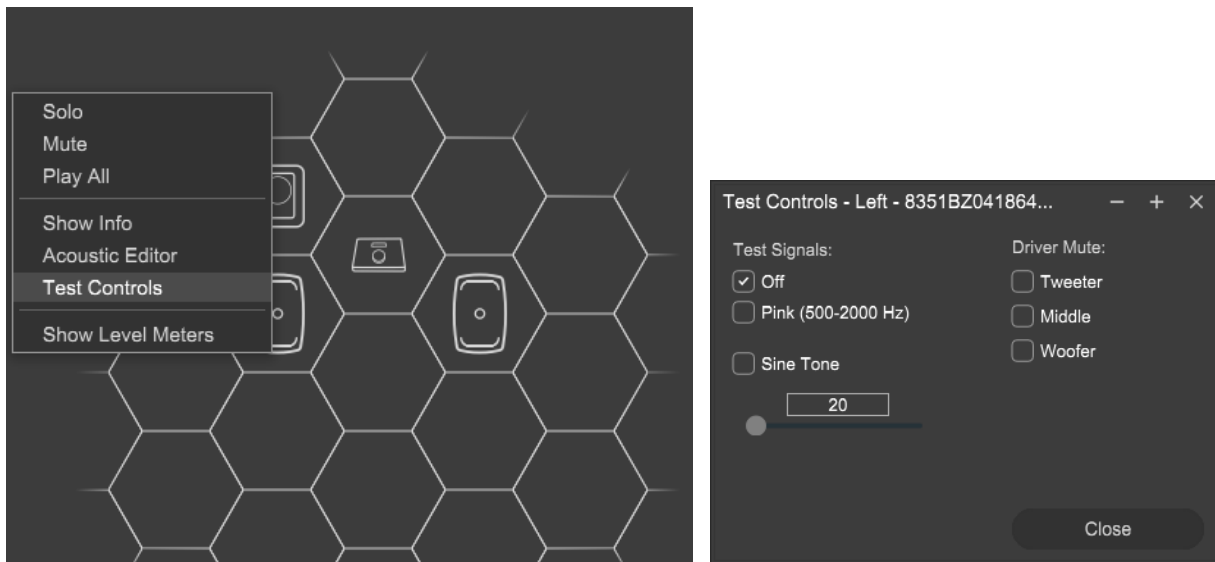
Solo
Mute
Play All

Show Info
Acoustic Editor
Test Controls

Show Level Meters

Test Controls - Left - 8351BZ041864... − + ×

Test Signals:
Off
Pink (500-2000 Hz)

Sine Tone

20

Driver Mute:
Tweeter
Middle
Woofer

Close